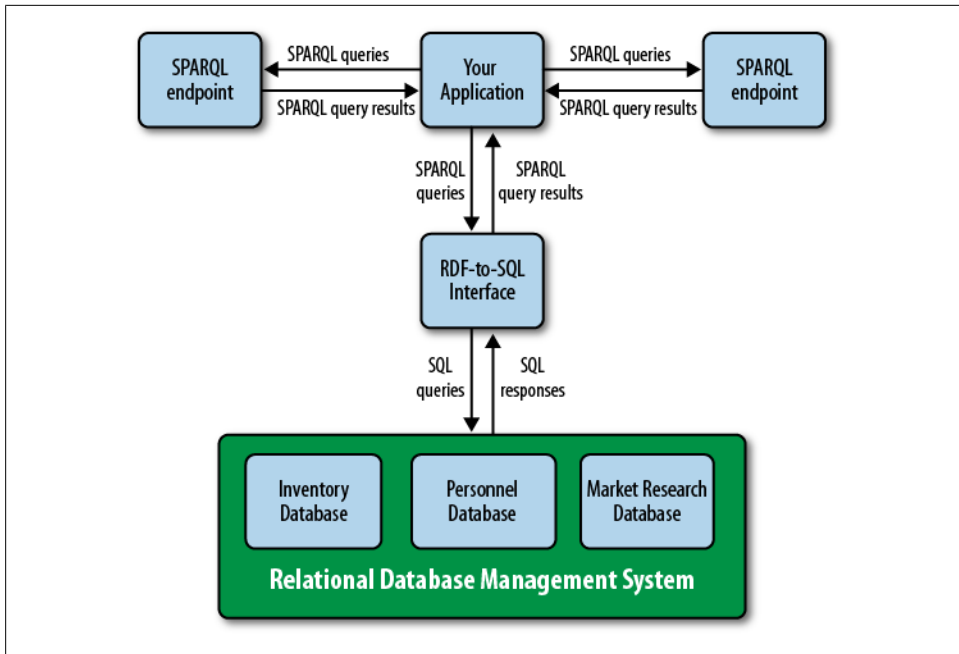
SPARQL endpoint

SPARQL queries

SPARQL query results

Your Application

SPARQL queries

SPARQL query results

SPARQL endpoint

SPARQL queries

SPARQL query results

RDF-to-SQL Interface

SQL queries

SQL responses

Inventory Database

Personnel Database

Market Research Database

Relational Database Management System